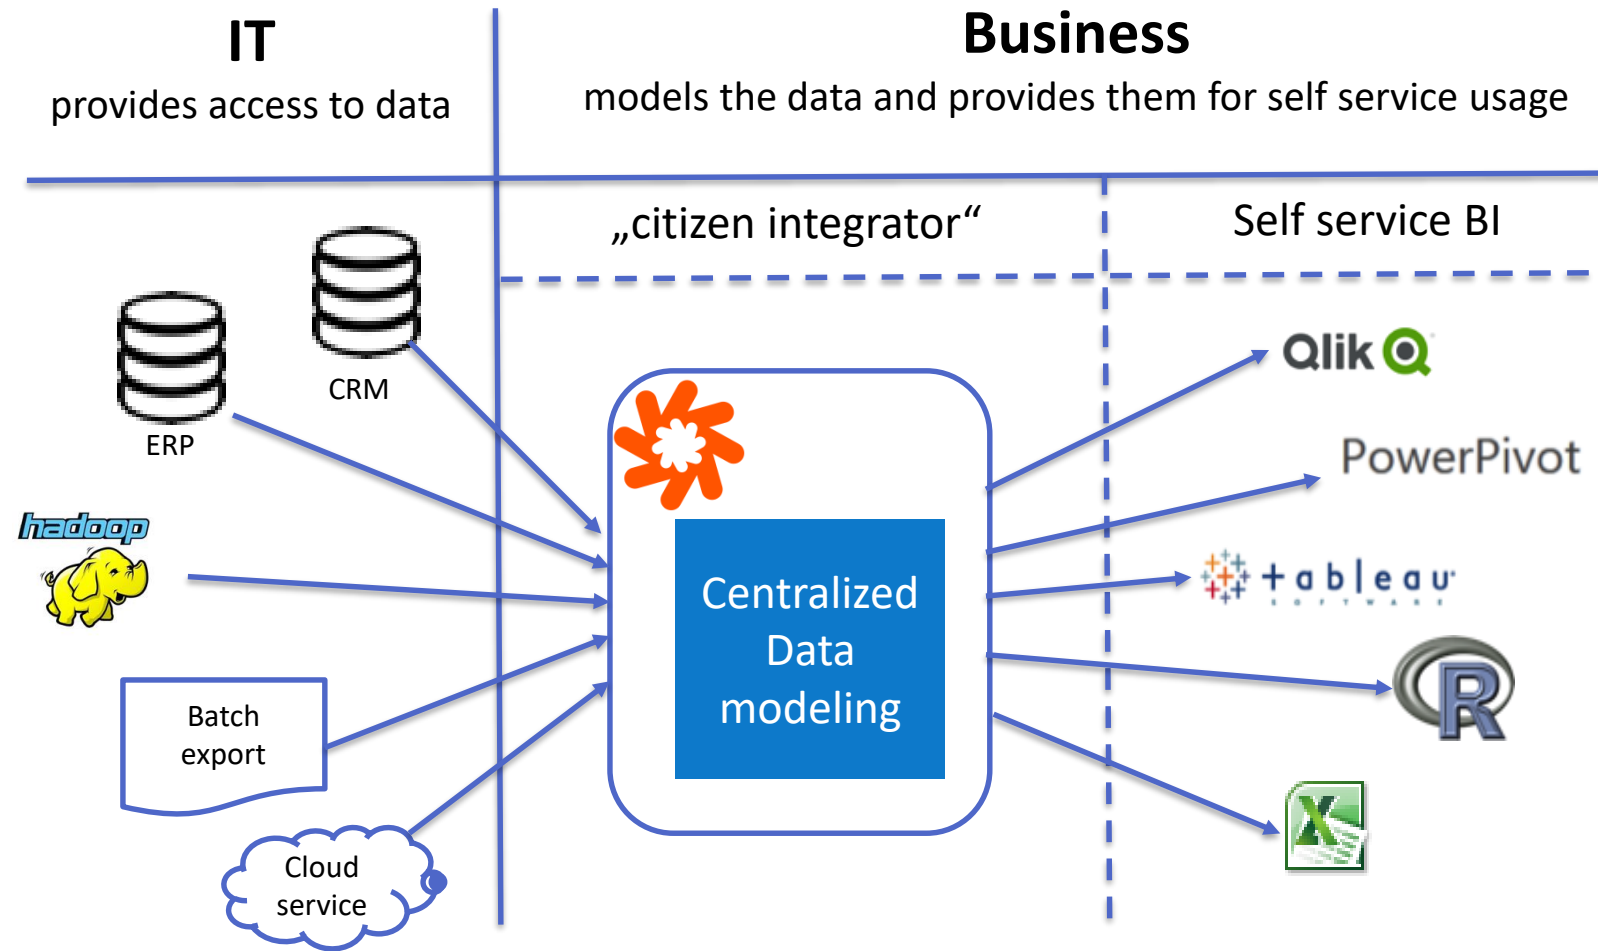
IT
provides access to data

Business
models the data and provides them for self service usage

„citizen integrator“

Self service BI

CRM

ERP

hadoop

Batch export

Cloud service

Centralized Data modeling

Qlik

PowerPivot

tableau SOFTWARE

R

X